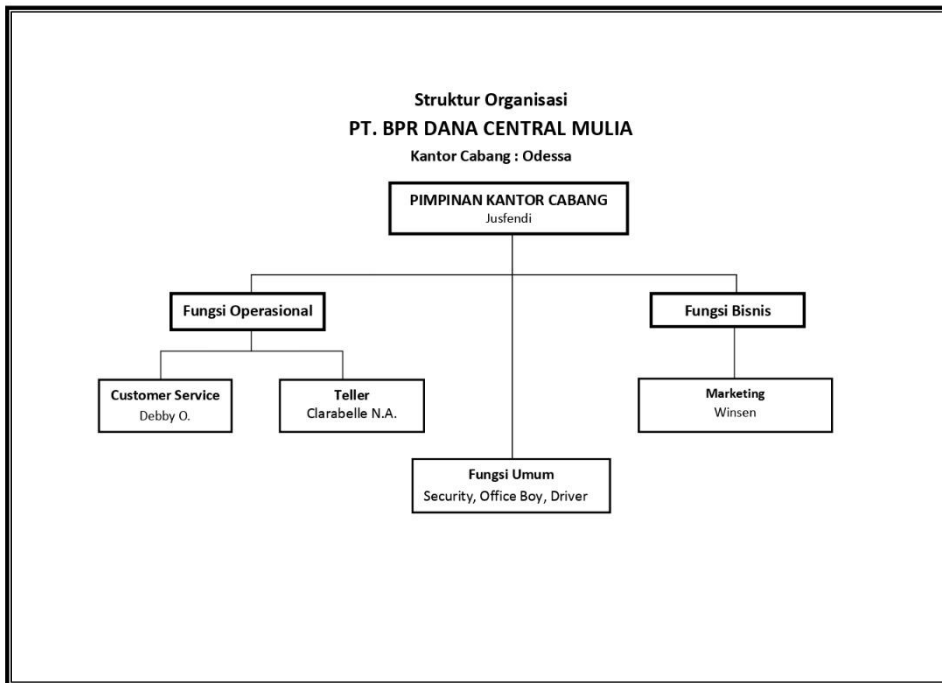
Struktur Organisasi
PT. BPR DANA CENTRAL MULIA
Kantor Cabang : Odessa

PIMPINAN KANTOR CABANG
Jusfendi

Fungsi Operasional

Fungsi Bisnis

Customer Service
Debby O.

Teller
Clarabelle N.A.

Marketing
Winsen

Fungsi Umum
Security, Office Boy, Driver